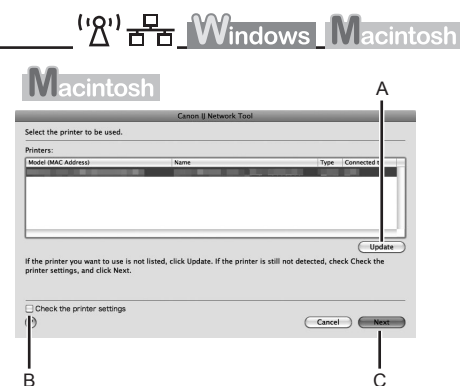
Windows Macintosh

Macintosh

Canon IJ Network Tool

Select the printer to be used.

Printers:

| Model (MAC Address) | Name | Type | Connected t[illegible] |
|---|---|---|---|
| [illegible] | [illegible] | | |

A

Update

If the printer you want to use is not listed, click Update. If the printer is still not detected, check Check the printer settings, and click Next.

Check the printer settings

Cancel Next

B

C